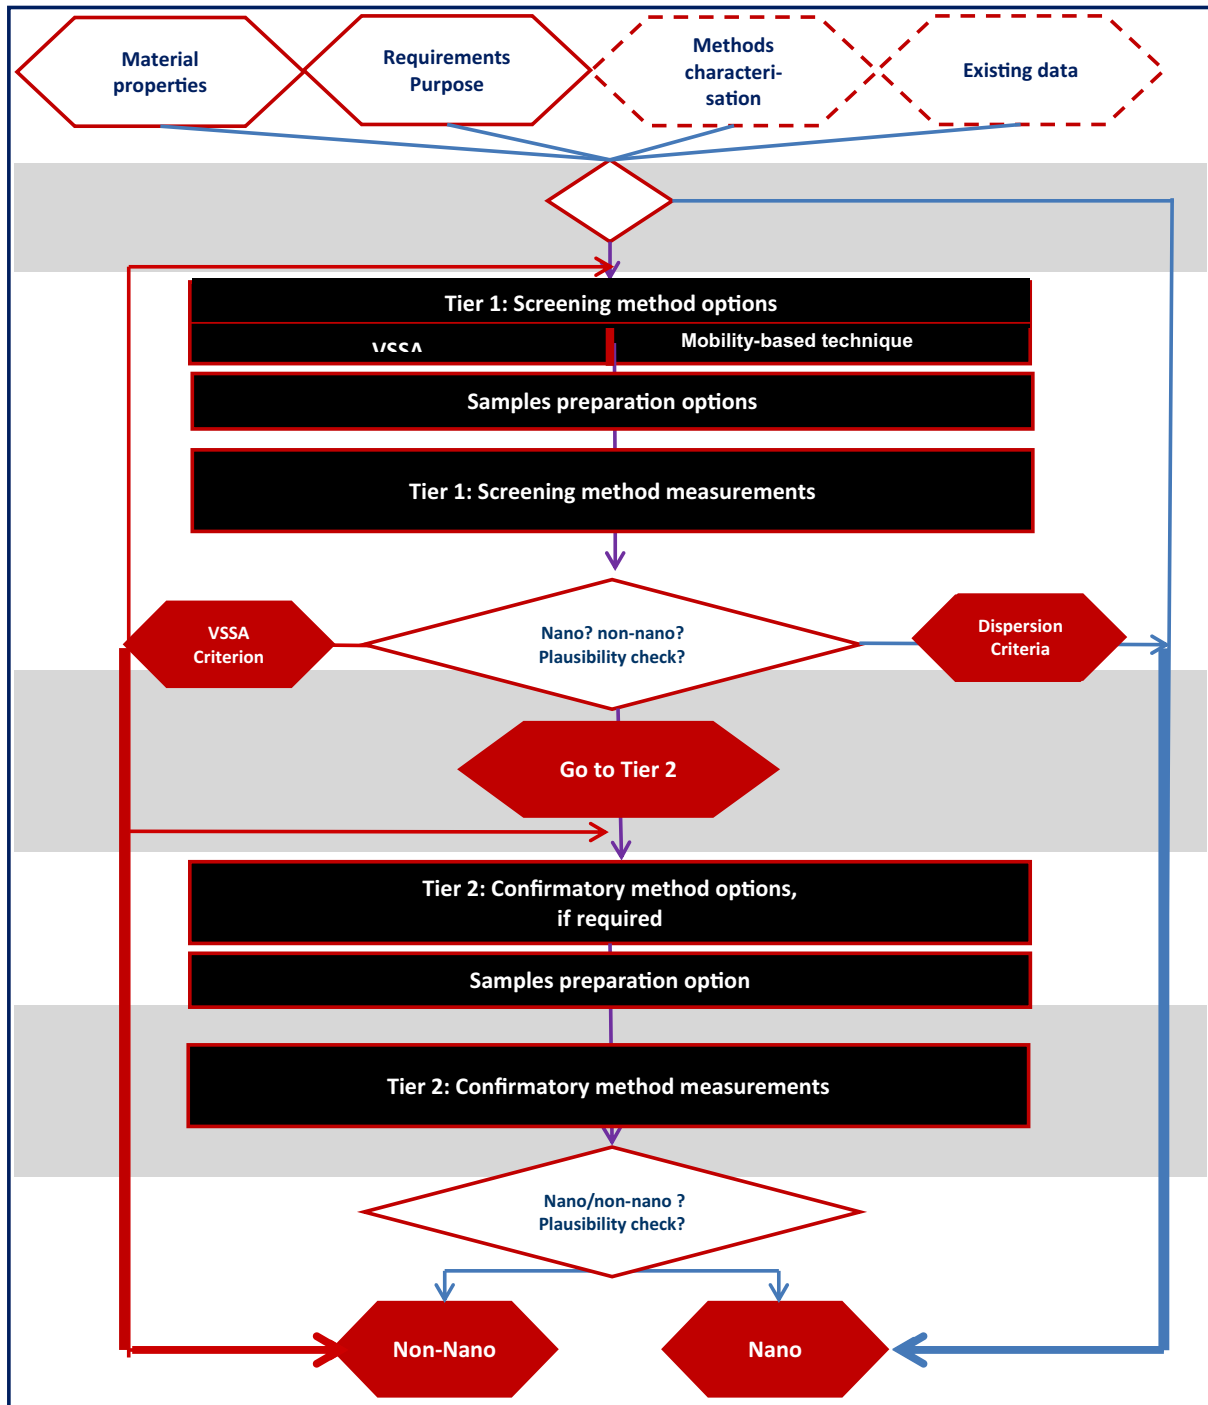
Material properties

Requirements Purpose

Methods characterisation

Existing data

Tier 1: Screening method options

VSSA

Mobility-based technique

Samples preparation options

Tier 1: Screening method measurements

VSSA Criterion

Nano? non-nano? Plausibility check?

Dispersion Criteria

Go to Tier 2

Tier 2: Confirmatory method options, if required

Samples preparation option

Tier 2: Confirmatory method measurements

Nano/non-nano ? Plausibility check?

Non-Nano

Nano